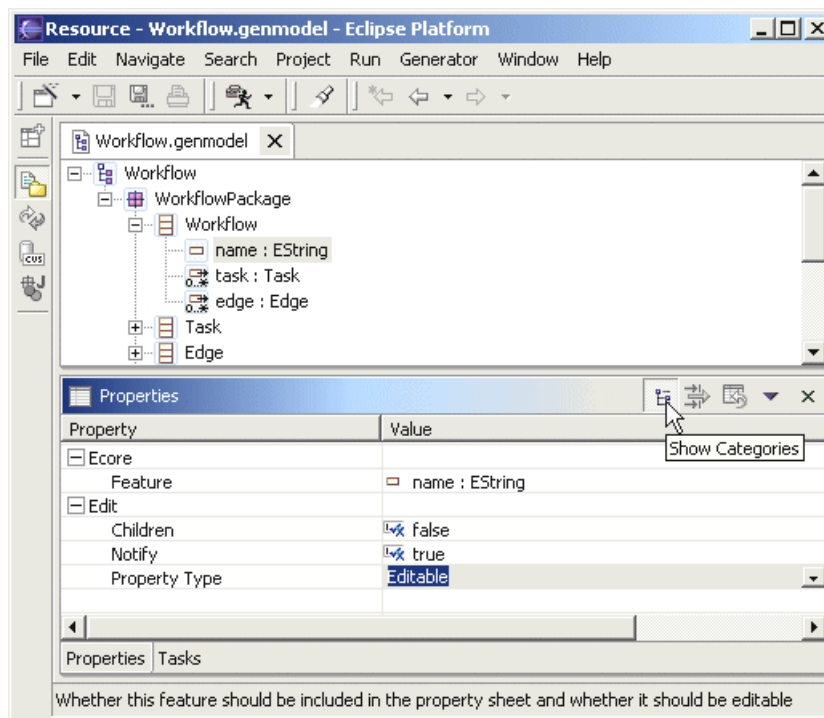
Resource - Workflow.genmodel - Eclipse Platform

File Edit Navigate Search Project Run Generator Window Help

Workflow.genmodel

Workflow
WorkflowPackage
Workflow
name : EString
task : Task
edge : Edge
Task
Edge

Properties

Show Categories

| Property | Value |
|---|---|
| Ecore | |
| Feature | name : EString |
| Edit | |
| Children | false |
| Notify | true |
| Property Type | Editable |

Properties Tasks

Whether this feature should be included in the property sheet and whether it should be editable